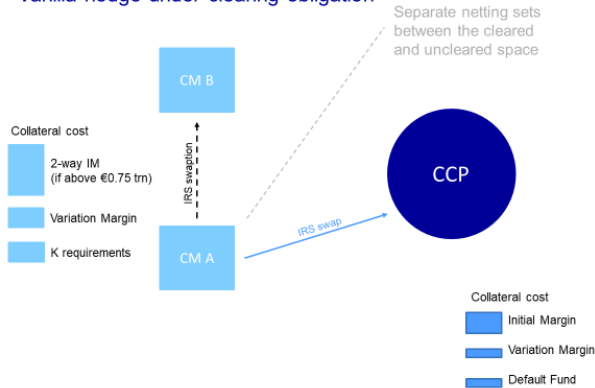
Vanilla hedge under clearing obligation

Separate netting sets between the cleared and uncleared space

CM B

Collateral cost

2-way IM (if above €0.75 trn)

Variation Margin

K requirements

IRS swaption

CM A

IRS swap

CCP

Collateral cost

Initial Margin

Variation Margin

Default Fund